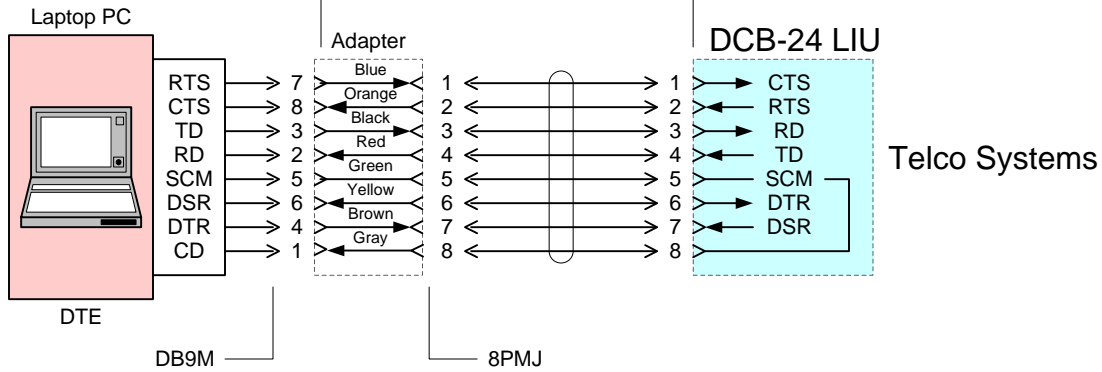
Laptop PC

Adapter

DCB-24 LIU

RTS
CTS
TD
RD
SCM
DSR
DTR
CD

7
8
3
2
5
6
4
1

Blue
Orange
Black
Red
Green
Yellow
Brown
Gray

1
2
3
4
5
6
7
8

1
2
3
4
5
6
7
8

CTS
RTS
RD
TD
SCM
DTR
DSR

Telco Systems

DTE

DB9M

8PMJ